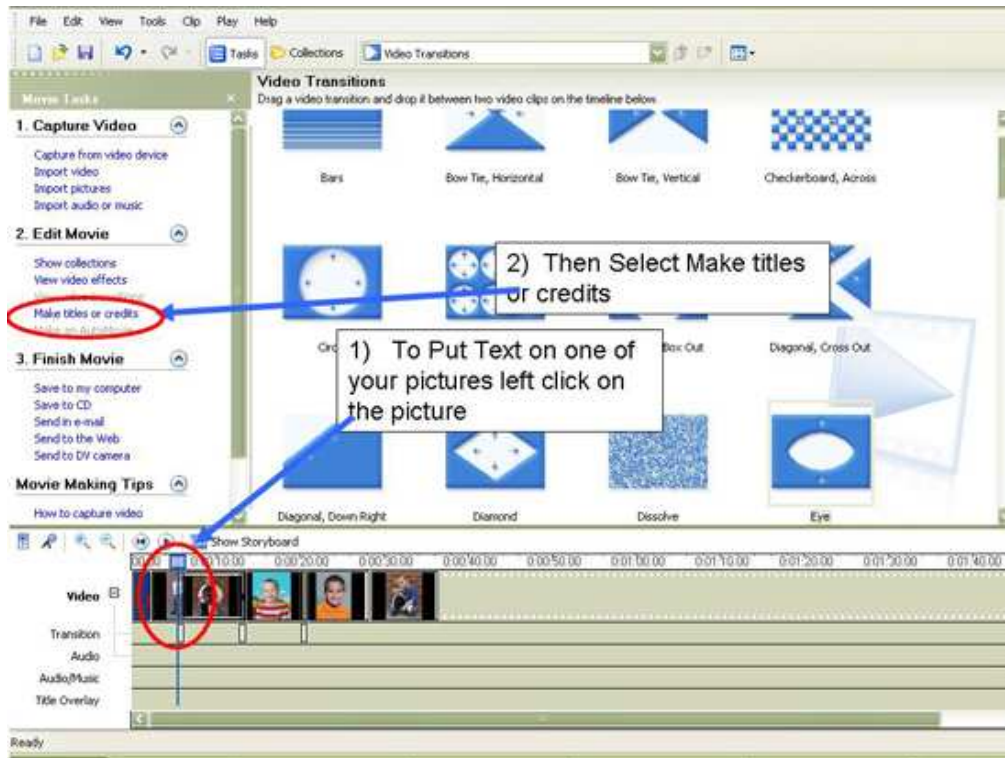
File Edit View Tools Clip Play Help

Tasks Collections Video Transitions

Movie Tasks

1. Capture Video

Capture from video device
Import video
Import pictures
Import audio or music

2. Edit Movie

Show collections
View video effects
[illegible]
Make titles or credits
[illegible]

3. Finish Movie

Save to my computer
Save to CD
Send in e-mail
Send to the Web
Send to DV camera

Movie Making Tips

How to capture video

Video Transitions
Drag a video transition and drop it between two video clips on the timeline below.

Bars
Bow Tie, Horizontal
Bow Tie, Vertical
Checkerboard, Across
Circ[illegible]
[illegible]ox Out
Diagonal, Cross Out
Diagonal, Down Right
Diamond
Dissolve
Eye

2) Then Select Make titles or credits

1) To Put Text on one of your pictures left click on the picture

Show Storyboard

0:00:00 0:00:10.00 0:00:20.00 0:00:30.00 0:00:40.00 0:00:50.00 0:01:00.00 0:01:10.00 0:01:20.00 0:01:30.00 0:01:40.00

Video
Transition
Audio
Audio/Music
Title Overlay

Ready